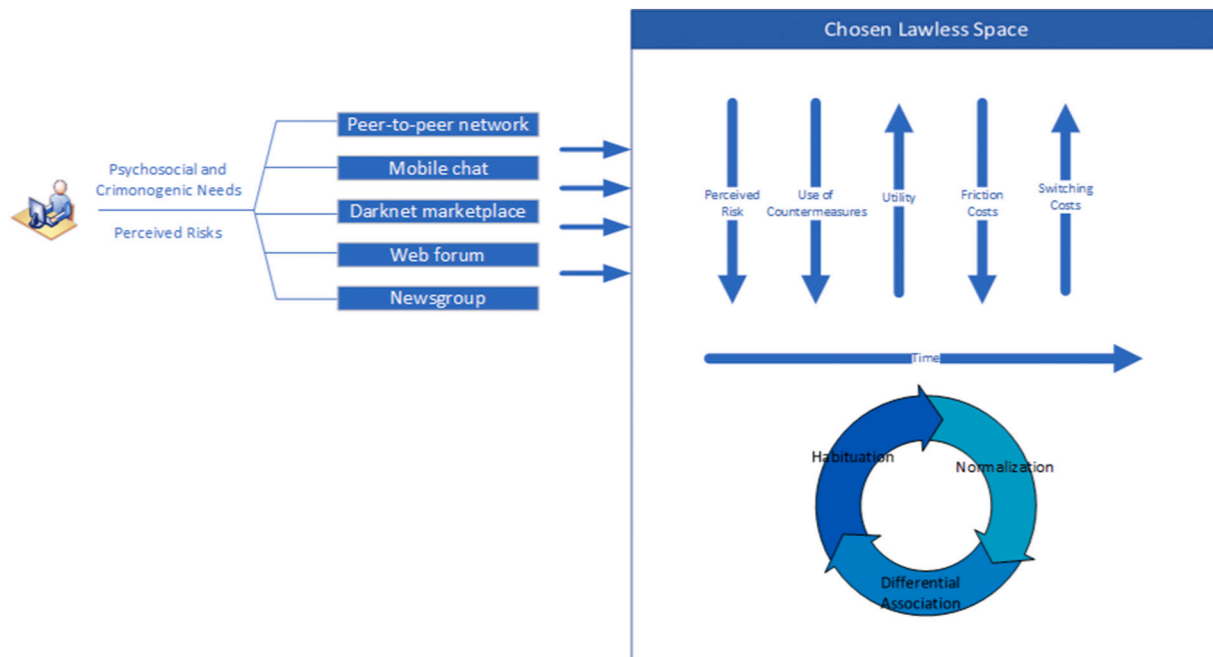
Psychosocial and Crimonogenic Needs

Perceived Risks

Peer-to-peer network

Mobile chat

Darknet marketplace

Web forum

Newsgroup

Chosen Lawless Space

Perceived Risk

Use of Countermeasures

Utility

Friction Costs

Switching Costs

Time

Habituation

Normalization

Differential Association